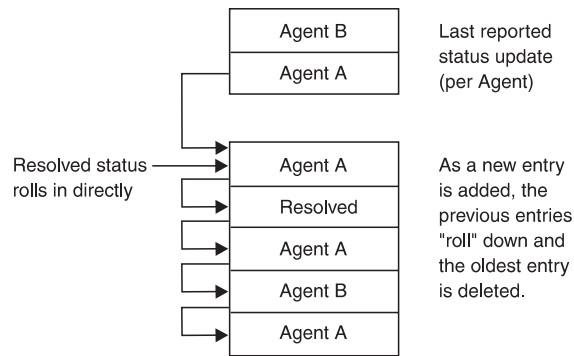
Agent B
Agent A

Last reported status update (per Agent)

Resolved status rolls in directly

Agent A
Resolved
Agent A
Agent B
Agent A

As a new entry is added, the previous entries "roll" down and the oldest entry is deleted.